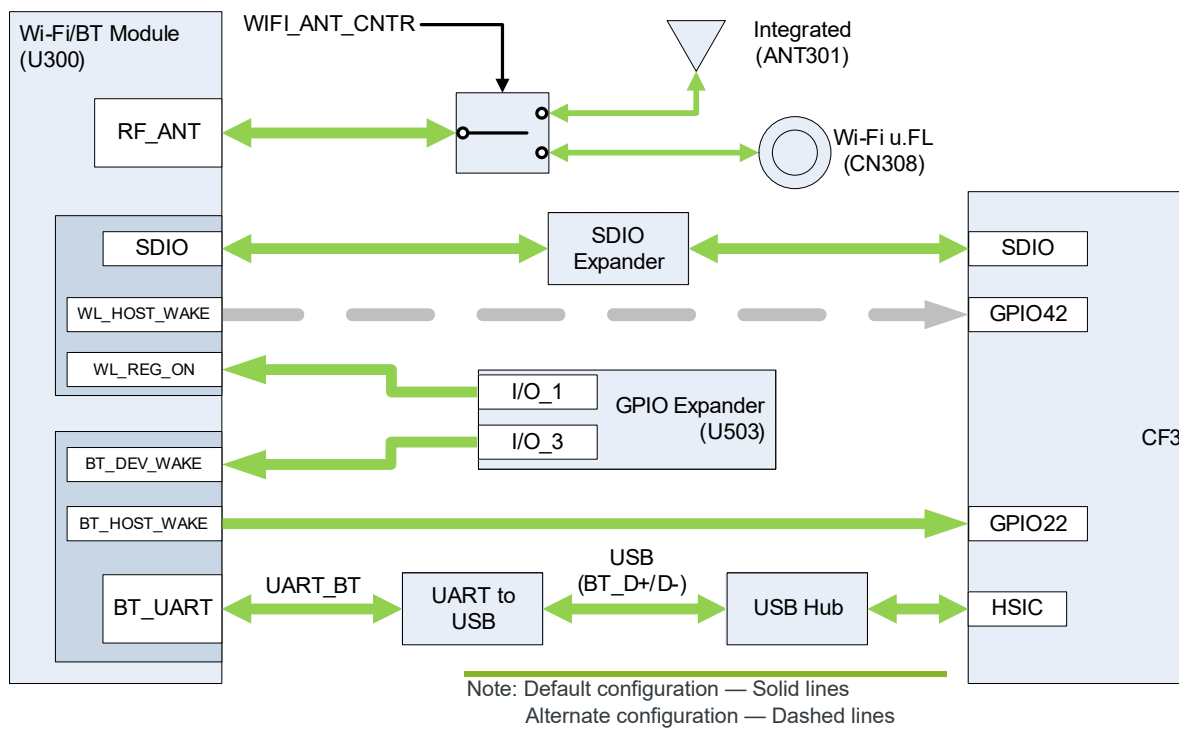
Wi-Fi/BT Module
(U300)

WIFI_ANT_CNTR

Integrated
(ANT301)

RF_ANT

Wi-Fi u.FL
(CN308)

SDIO

SDIO
Expander

SDIO

WL_HOST_WAKE

GPIO42

WL_REG_ON

I/O_1

GPIO Expander
(U503)

I/O_3

CF3

BT_DEV_WAKE

BT_HOST_WAKE

GPIO22

USB
(BT_D+/D-)

UART_BT

BT_UART

UART to
USB

USB Hub

HSIC

Note: Default configuration — Solid lines
Alternate configuration — Dashed lines